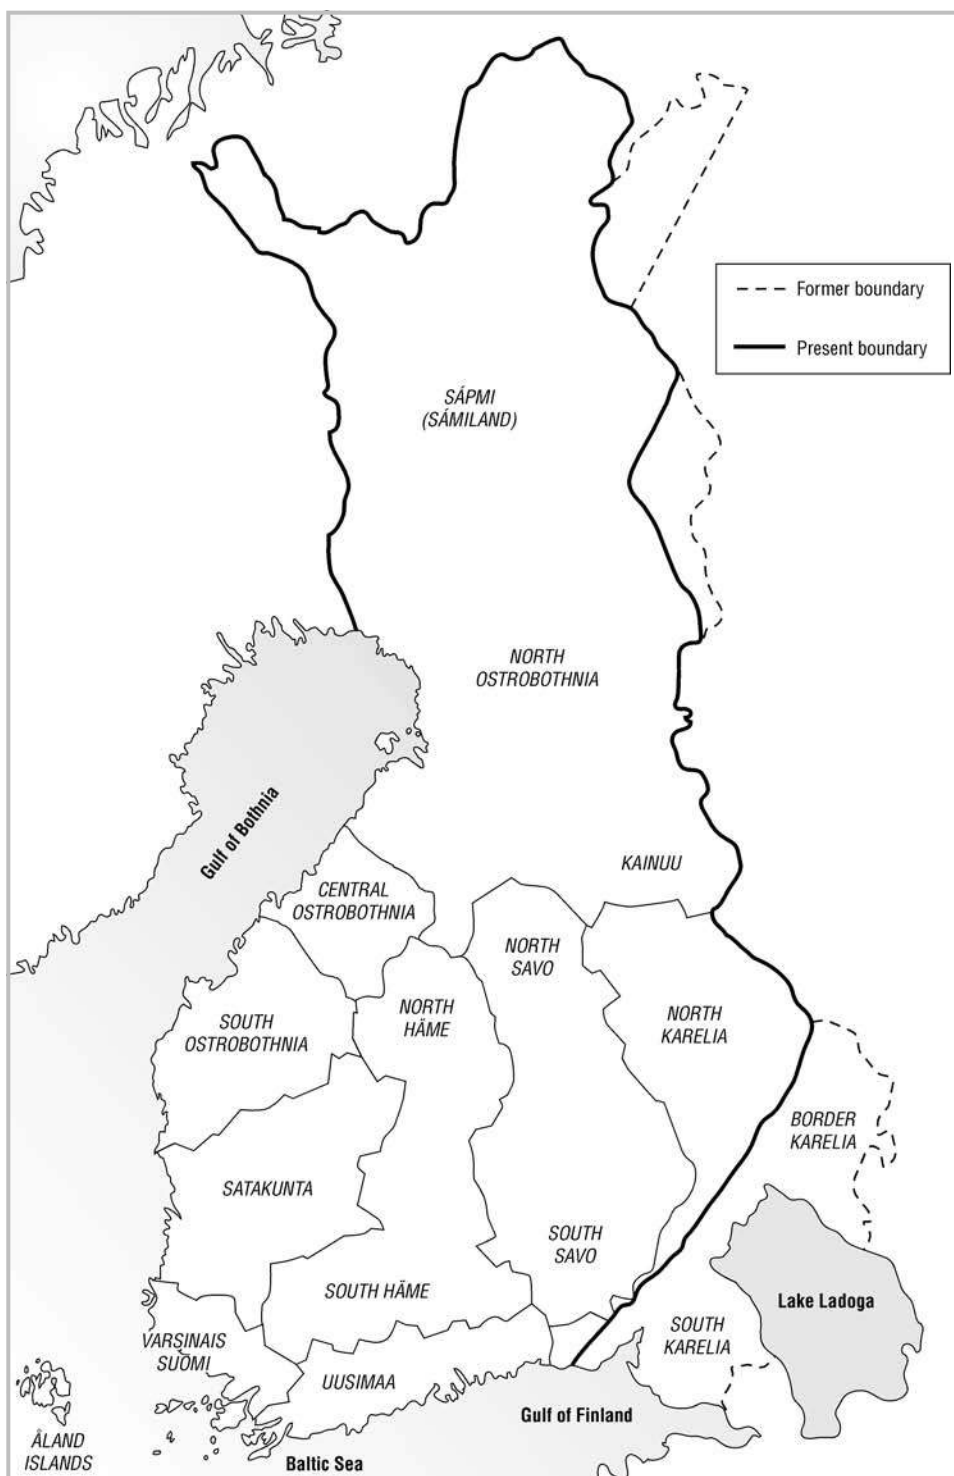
Former boundary

Present boundary

SÁPMI (SÁMILAND)

NORTH OSTROBOTHNIA

Gulf of Bothnia

KAINUU

CENTRAL OSTROBOTHNIA

NORTH SAVO

NORTH HÄME

NORTH KARELIA

SOUTH OSTROBOTHNIA

BORDER KARELIA

SATAKUNTA

SOUTH SAVO

Lake Ladoga

SOUTH HÄME

SOUTH KARELIA

VARSINAIS SUOMI

UUSIMAA

Gulf of Finland

ÅLAND ISLANDS

Baltic Sea